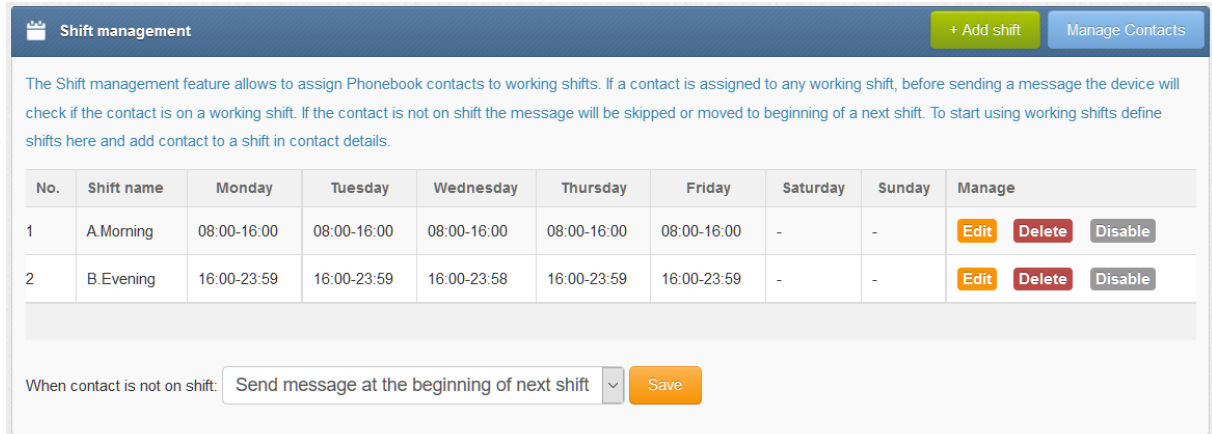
Shift management

+ Add shift

Manage Contacts

The Shift management feature allows to assign Phonebook contacts to working shifts. If a contact is assigned to any working shift, before sending a message the device will check if the contact is on a working shift. If the contact is not on shift the message will be skipped or moved to beginning of a next shift. To start using working shifts define shifts here and add contact to a shift in contact details.

| No. | Shift name | Monday | Tuesday | Wednesday | Thursday | Friday | Saturday | Sunday | Manage |
|---|---|---|---|---|---|---|---|---|---|
| 1 | A.Morning | 08:00-16:00 | 08:00-16:00 | 08:00-16:00 | 08:00-16:00 | 08:00-16:00 | - | - | Edit Delete Disable |
| 2 | B.Evening | 16:00-23:59 | 16:00-23:59 | 16:00-23:58 | 16:00-23:59 | 16:00-23:59 | - | - | Edit Delete Disable |

When contact is not on shift: Send message at the beginning of next shift

Save